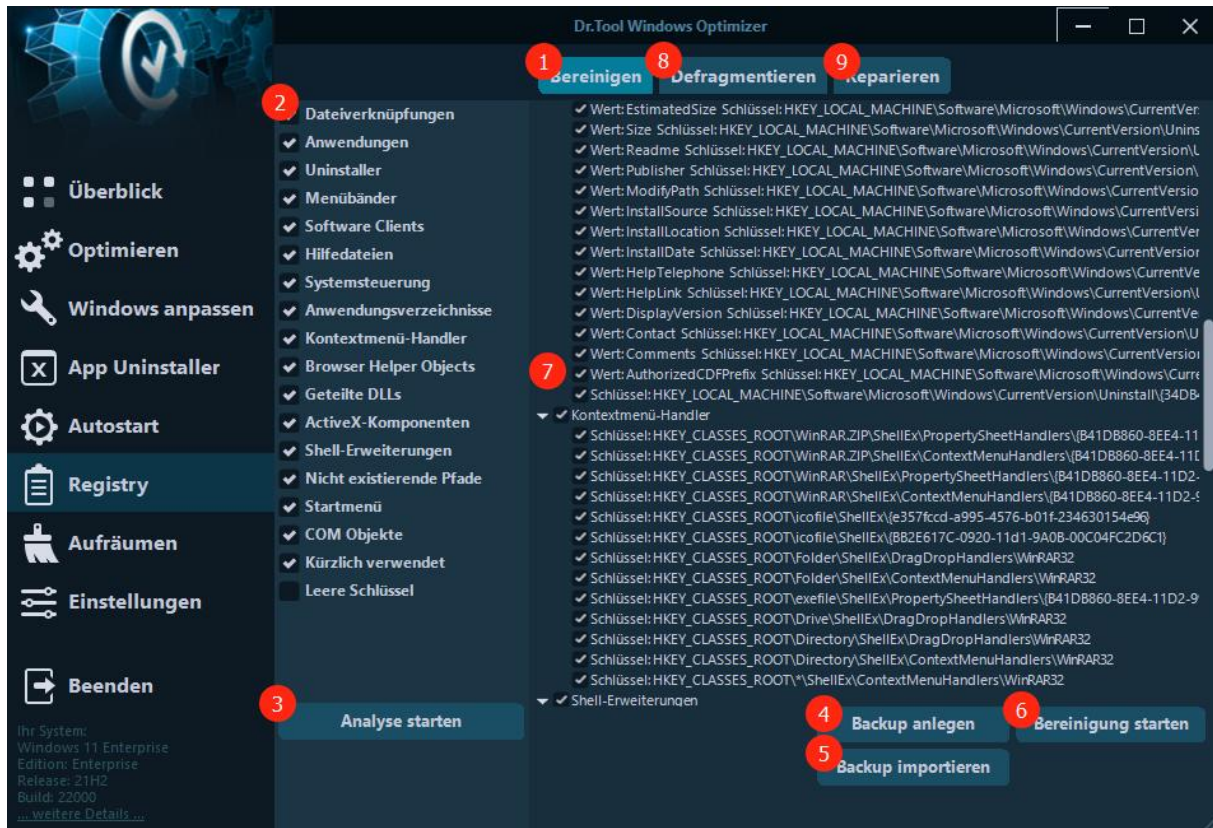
Dr.Tool Windows Optimizer

1 Bereinigen 8 Defragmentieren 9 Reparieren

2 Dateiverknüpfungen
Anwendungen
Uninstaller
Menübänder
Software Clients
Hilfedateien
Systemsteuerung
Anwendungsverzeichnisse
Kontextmenü-Handler
Browser Helper Objects
Geteilte DLLs
ActiveX-Komponenten
Shell-Erweiterungen
Nicht existierende Pfade
Startmenü
COM Objekte
Kürzlich verwendet
Leere Schlüssel

Wert: EstimatedSize Schlüssel: HKEY_LOCAL_MACHINE\Software\Microsoft\Windows\CurrentVer
Wert: Size Schlüssel: HKEY_LOCAL_MACHINE\Software\Microsoft\Windows\CurrentVersion\Unins
Wert: Readme Schlüssel: HKEY_LOCAL_MACHINE\Software\Microsoft\Windows\CurrentVersion\U
Wert: Publisher Schlüssel: HKEY_LOCAL_MACHINE\Software\Microsoft\Windows\CurrentVersion\
Wert: ModifyPath Schlüssel: HKEY_LOCAL_MACHINE\Software\Microsoft\Windows\CurrentVersio
Wert: InstallSource Schlüssel: HKEY_LOCAL_MACHINE\Software\Microsoft\Windows\CurrentVersi
Wert: InstallLocation Schlüssel: HKEY_LOCAL_MACHINE\Software\Microsoft\Windows\CurrentVer
Wert: InstallDate Schlüssel: HKEY_LOCAL_MACHINE\Software\Microsoft\Windows\CurrentVersior
Wert: HelpTelephone Schlüssel: HKEY_LOCAL_MACHINE\Software\Microsoft\Windows\CurrentVe
Wert: HelpLink Schlüssel: HKEY_LOCAL_MACHINE\Software\Microsoft\Windows\CurrentVersion\l
Wert: DisplayVersion Schlüssel: HKEY_LOCAL_MACHINE\Software\Microsoft\Windows\CurrentVe
Wert: Contact Schlüssel: HKEY_LOCAL_MACHINE\Software\Microsoft\Windows\CurrentVersion\U
Wert: Comments Schlüssel: HKEY_LOCAL_MACHINE\Software\Microsoft\Windows\CurrentVersior
7 Wert: AuthorizedCDFPrefix Schlüssel: HKEY_LOCAL_MACHINE\Software\Microsoft\Windows\Curre
Schlüssel: HKEY_LOCAL_MACHINE\Software\Microsoft\Windows\CurrentVersion\Uninstall\{34DB
Kontextmenü-Handler
Schlüssel: HKEY_CLASSES_ROOT\WinRAR.ZIP\ShellEx\PropertySheetHandlers\{B41DB860-8EE4-11
Schlüssel: HKEY_CLASSES_ROOT\WinRAR.ZIP\ShellEx\ContextMenuHandlers\{B41DB860-8EE4-11D
Schlüssel: HKEY_CLASSES_ROOT\WinRAR\ShellEx\PropertySheetHandlers\{B41DB860-8EE4-11D2-
Schlüssel: HKEY_CLASSES_ROOT\WinRAR\ShellEx\ContextMenuHandlers\{B41DB860-8EE4-11D2-9
Schlüssel: HKEY_CLASSES_ROOT\icofile\ShellEx\{e357fccd-a995-4576-b01f-234630154e96}
Schlüssel: HKEY_CLASSES_ROOT\icofile\ShellEx\{BB2E617C-0920-11D1-9A0B-00C04FC2D6C1}
Schlüssel: HKEY_CLASSES_ROOT\Folder\ShellEx\DragDropHandlers\WinRAR32
Schlüssel: HKEY_CLASSES_ROOT\Folder\ShellEx\ContextMenuHandlers\WinRAR32
Schlüssel: HKEY_CLASSES_ROOT\exefile\ShellEx\PropertySheetHandlers\{B41DB860-8EE4-11D2-9
Schlüssel: HKEY_CLASSES_ROOT\Drive\ShellEx\DragDropHandlers\WinRAR32
Schlüssel: HKEY_CLASSES_ROOT\Directory\ShellEx\DragDropHandlers\WinRAR32
Schlüssel: HKEY_CLASSES_ROOT\Directory\ShellEx\ContextMenuHandlers\WinRAR32
Schlüssel: HKEY_CLASSES_ROOT\*\ShellEx\ContextMenuHandlers\WinRAR32
Shell-Erweiterungen

Überblick
Optimieren
Windows anpassen
App Uninstaller
Autostart
Registry
Aufräumen
Einstellungen
Beenden

3 Analyse starten
4 Backup anlegen
6 Bereinigung starten
5 Backup importieren

Ihr System:
Windows 11 Enterprise
Edition: Enterprise
Release: 21H2
Build: 22000
... weitere Details ...